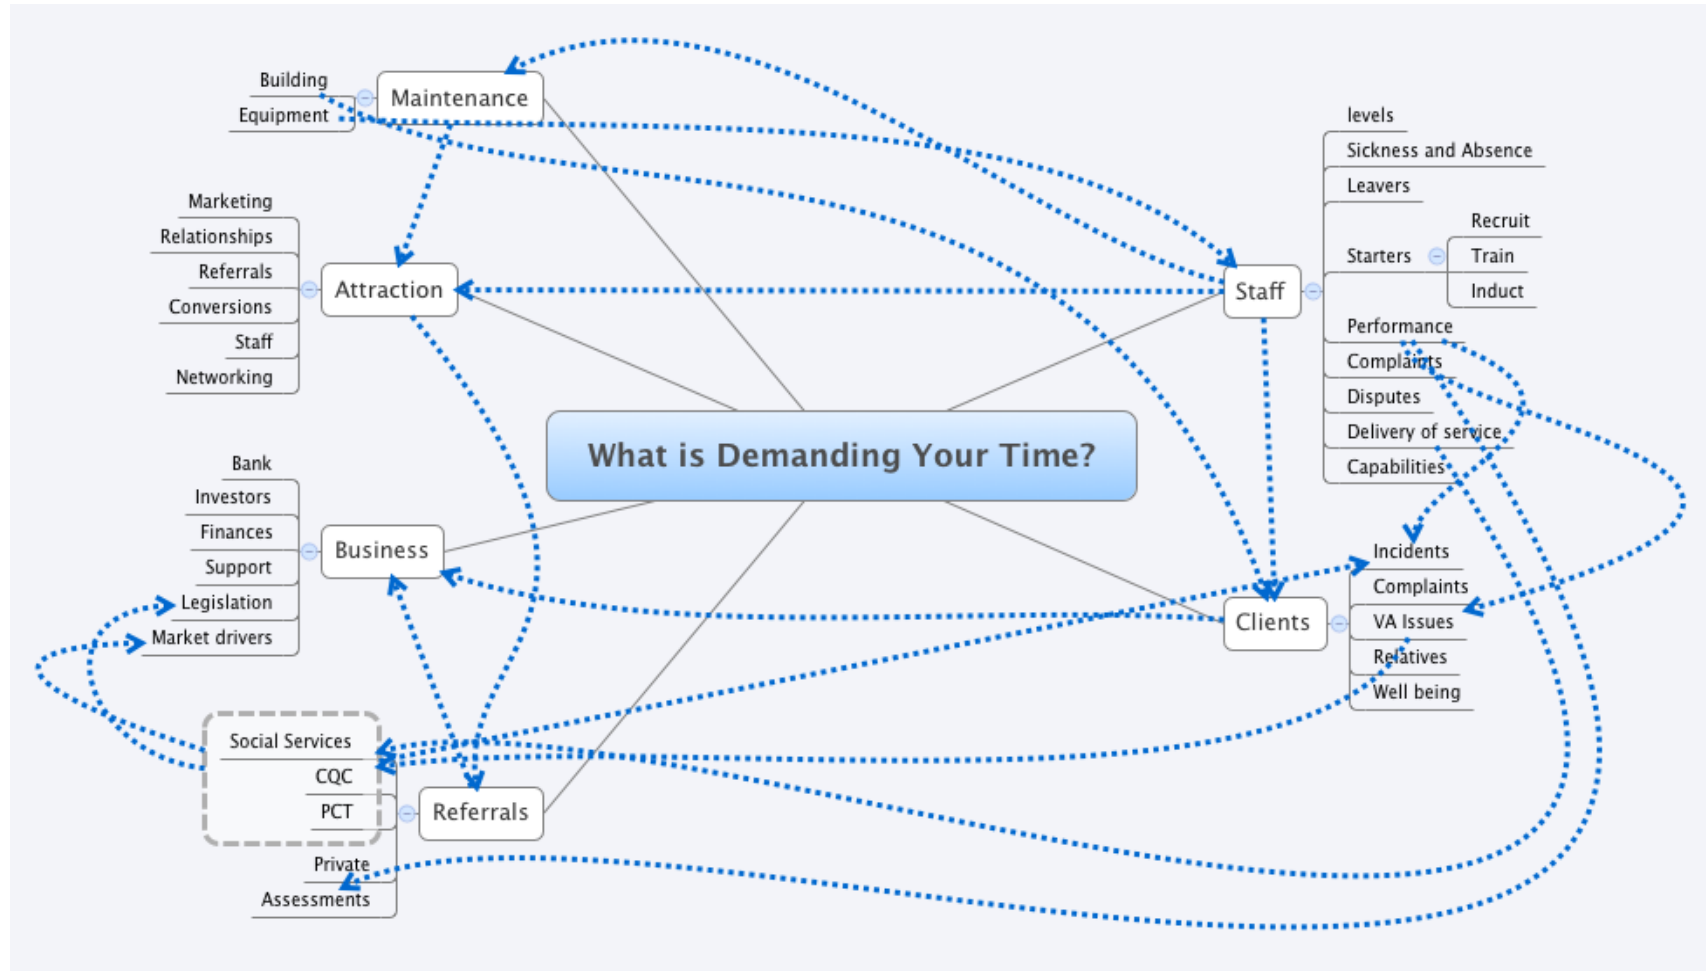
What is Demanding Your Time?

Maintenance
Building
Equipment

Attraction
Marketing
Relationships
Referrals
Conversions
Staff
Networking

Business
Bank
Investors
Finances
Support
Legislation
Market drivers

Referrals
Social Services
CQC
PCT
Private
Assessments

Staff
levels
Sickness and Absence
Leavers
Starters
Recruit
Train
Induct
Performance
Complaints
Disputes
Delivery of service
Capabilities

Clients
Incidents
Complaints
VA Issues
Relatives
Well being